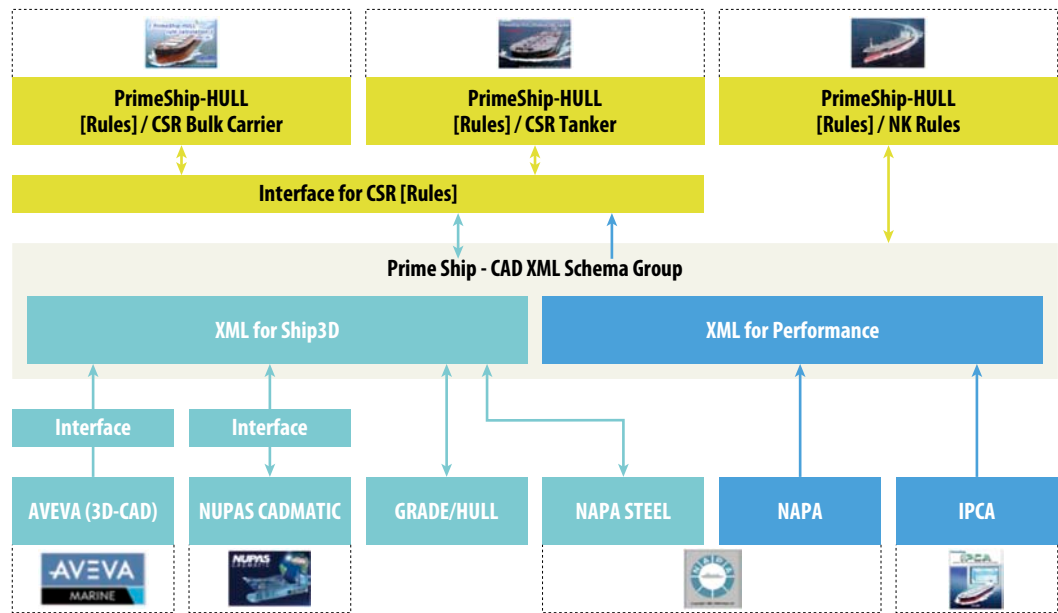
PrimeShip-HULL
[Rules] / CSR Bulk Carrier

PrimeShip-HULL
[Rules] / CSR Tanker

PrimeShip-HULL
[Rules] / NK Rules

Interface for CSR [Rules]

Prime Ship - CAD XML Schema Group

XML for Ship3D

XML for Performance

Interface

Interface

AVEVA (3D-CAD)

NUPAS CADMATIC

GRADE/HULL

NAPA STEEL

NAPA

IPCA

AVEVA
MARINE

NUPAS

IPCA